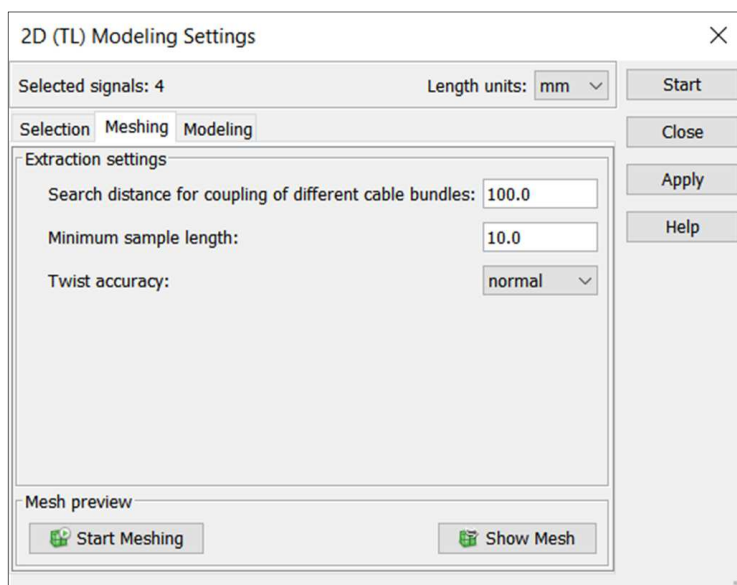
2D (TL) Modeling Settings

×

Selected signals: 4

Length units: mm

Start

Close

Apply

Help

Selection Meshing Modeling

Extraction settings

Search distance for coupling of different cable bundles: 100.0

Minimum sample length: 10.0

Twist accuracy: normal

Mesh preview

Start Meshing

Show Mesh